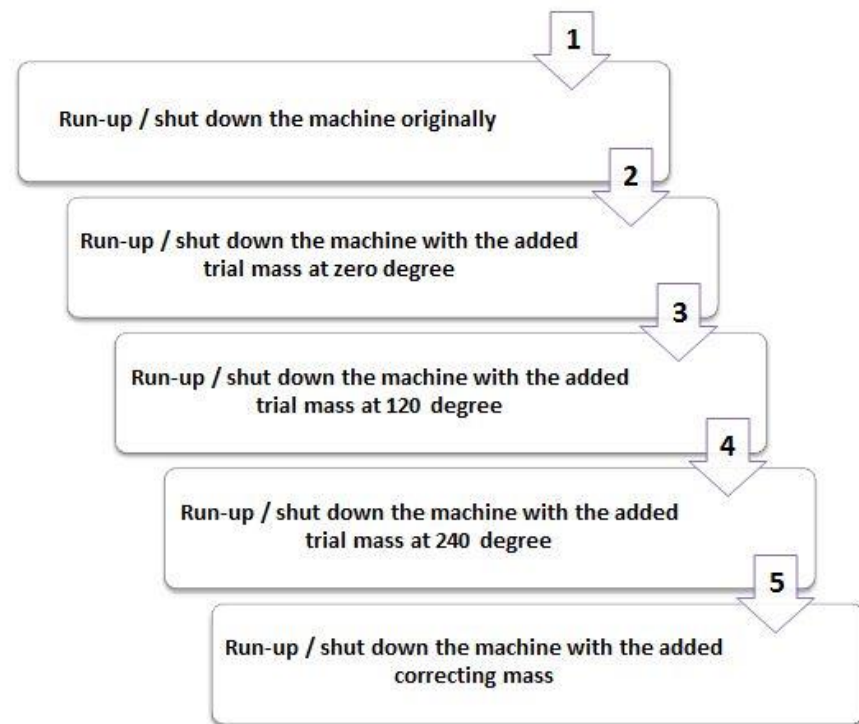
1

Run-up / shut down the machine originally

2

Run-up / shut down the machine with the added trial mass at zero degree

3

Run-up / shut down the machine with the added trial mass at 120 degree

4

Run-up / shut down the machine with the added trial mass at 240 degree

5

Run-up / shut down the machine with the added correcting mass